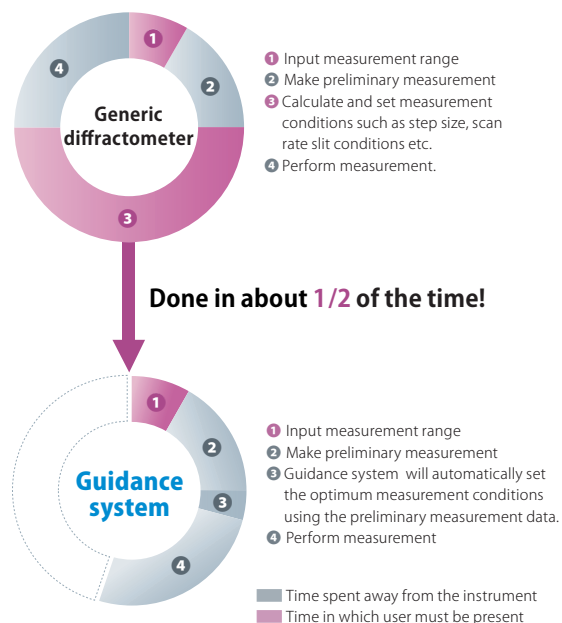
1

4

2

Generic diffractometer

3

1 Input measurement range
2 Make preliminary measurement
3 Calculate and set measurement conditions such as step size, scan rate slit conditions etc.
4 Perform measurement.

Done in about 1/2 of the time!

1

2

Guidance system

3

4

1 Input measurement range
2 Make preliminary measurement
3 Guidance system will automatically set the optimum measurement conditions using the preliminary measurement data.
4 Perform measurement

Time spent away from the instrument
Time in which user must be present